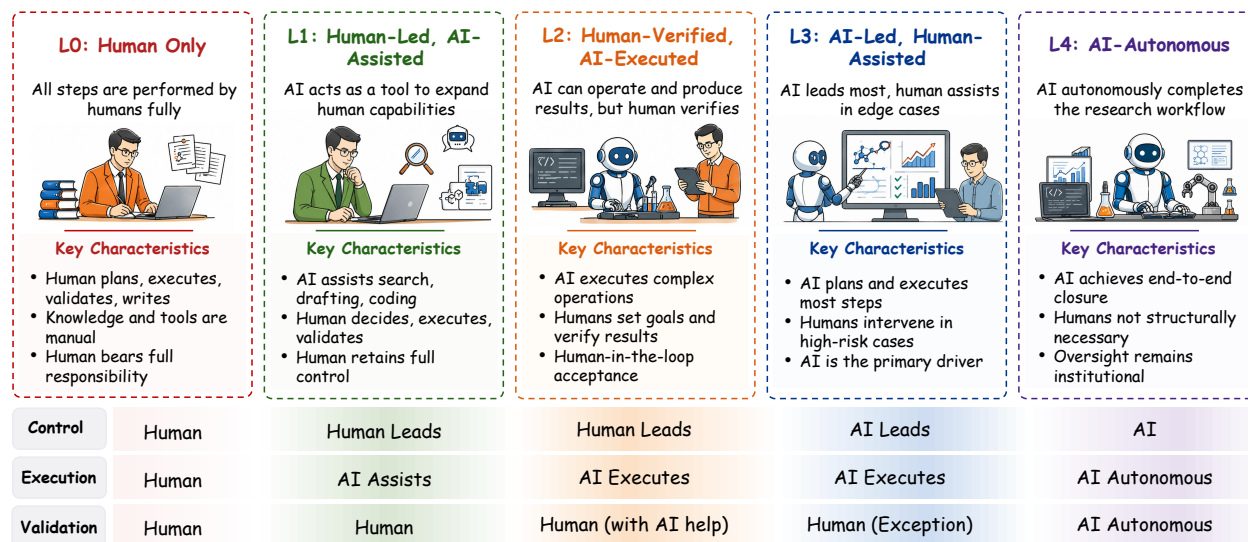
L0: Human Only

All steps are performed by humans fully

Key Characteristics

- Human plans, executes, validates, writes
- Knowledge and tools are manual
- Human bears full responsibility

L1: Human-Led, AI-Assisted

AI acts as a tool to expand human capabilities

Key Characteristics

- AI assists search, drafting, coding
- Human decides, executes, validates
- Human retains full control

L2: Human-Verified, AI-Executed

AI can operate and produce results, but human verifies

Key Characteristics

- AI executes complex operations
- Humans set goals and verify results
- Human-in-the-loop acceptance

L3: AI-Led, Human-Assisted

AI leads most, human assists in edge cases

Key Characteristics

- AI plans and executes most steps
- Humans intervene in high-risk cases
- AI is the primary driver

L4: AI-Autonomous

AI autonomously completes the research workflow

Key Characteristics

- AI achieves end-to-end closure
- Humans not structurally necessary
- Oversight remains institutional

| Control | Human | Human Leads | Human Leads | AI Leads | AI |
|---|---|---|---|---|---|
| Execution | Human | AI Assists | AI Executes | AI Executes | AI Autonomous |
| Validation | Human | Human | Human (with AI help) | Human (Exception) | AI Autonomous |